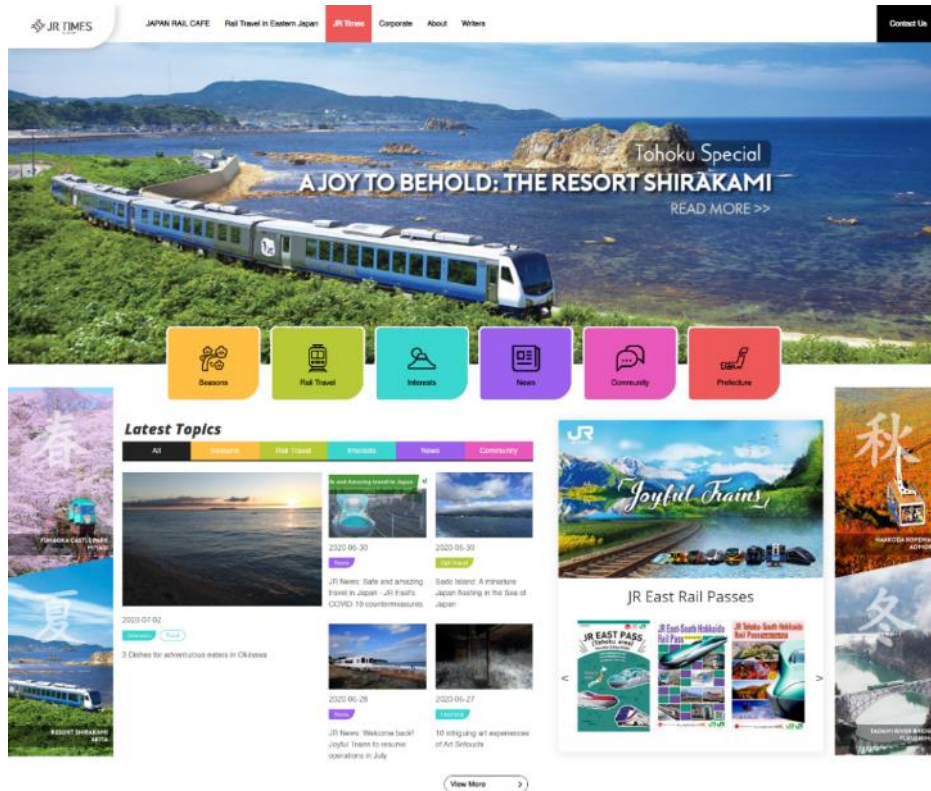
JR TIMES

JAPAN RAIL CAFE Rail Travel in Eastern Japan JR Times Corporate About Writers

Contact Us

Tohoku Special
A JOY TO BEHOLD: THE RESORT SHIRAKAMI
READ MORE >>

Seasons Rail Travel Interests News Community Prefecture

春
HIROSAKI CASTLE PARK AOMORI

夏
RESORT SHIRAKAMI AKITA

Latest Topics

All Seasons Rail Travel Interests News Community

2020-07-02
Interests Food
3 Dishes for adventurous eaters in Okinawa

Safe and Amazing travel in Japan
2020-06-30
News
JR News: Safe and amazing travel in Japan - JR East's COVID-19 countermeasures

2020-06-30
Rail Travel
Sado Island: A miniature Japan floating in the Sea of Japan

2020-06-28
News
JR News: Welcome back! Joyful Trains to resume operations in July

2020-06-27
Interests
10 intriguing art experiences of Art Setouchi

View More

JR
Joyful Trains

JR East Rail Passes

< JR EAST PASS (Tohoku area) JR East-South Hokkaido Rail Pass JR Tohoku-South Hokkaido Rail Pass >

秋
HAKKODA ROPEWAY AOMORI

冬
TADAMI RIVER BRIDGE FUKUSHIMA